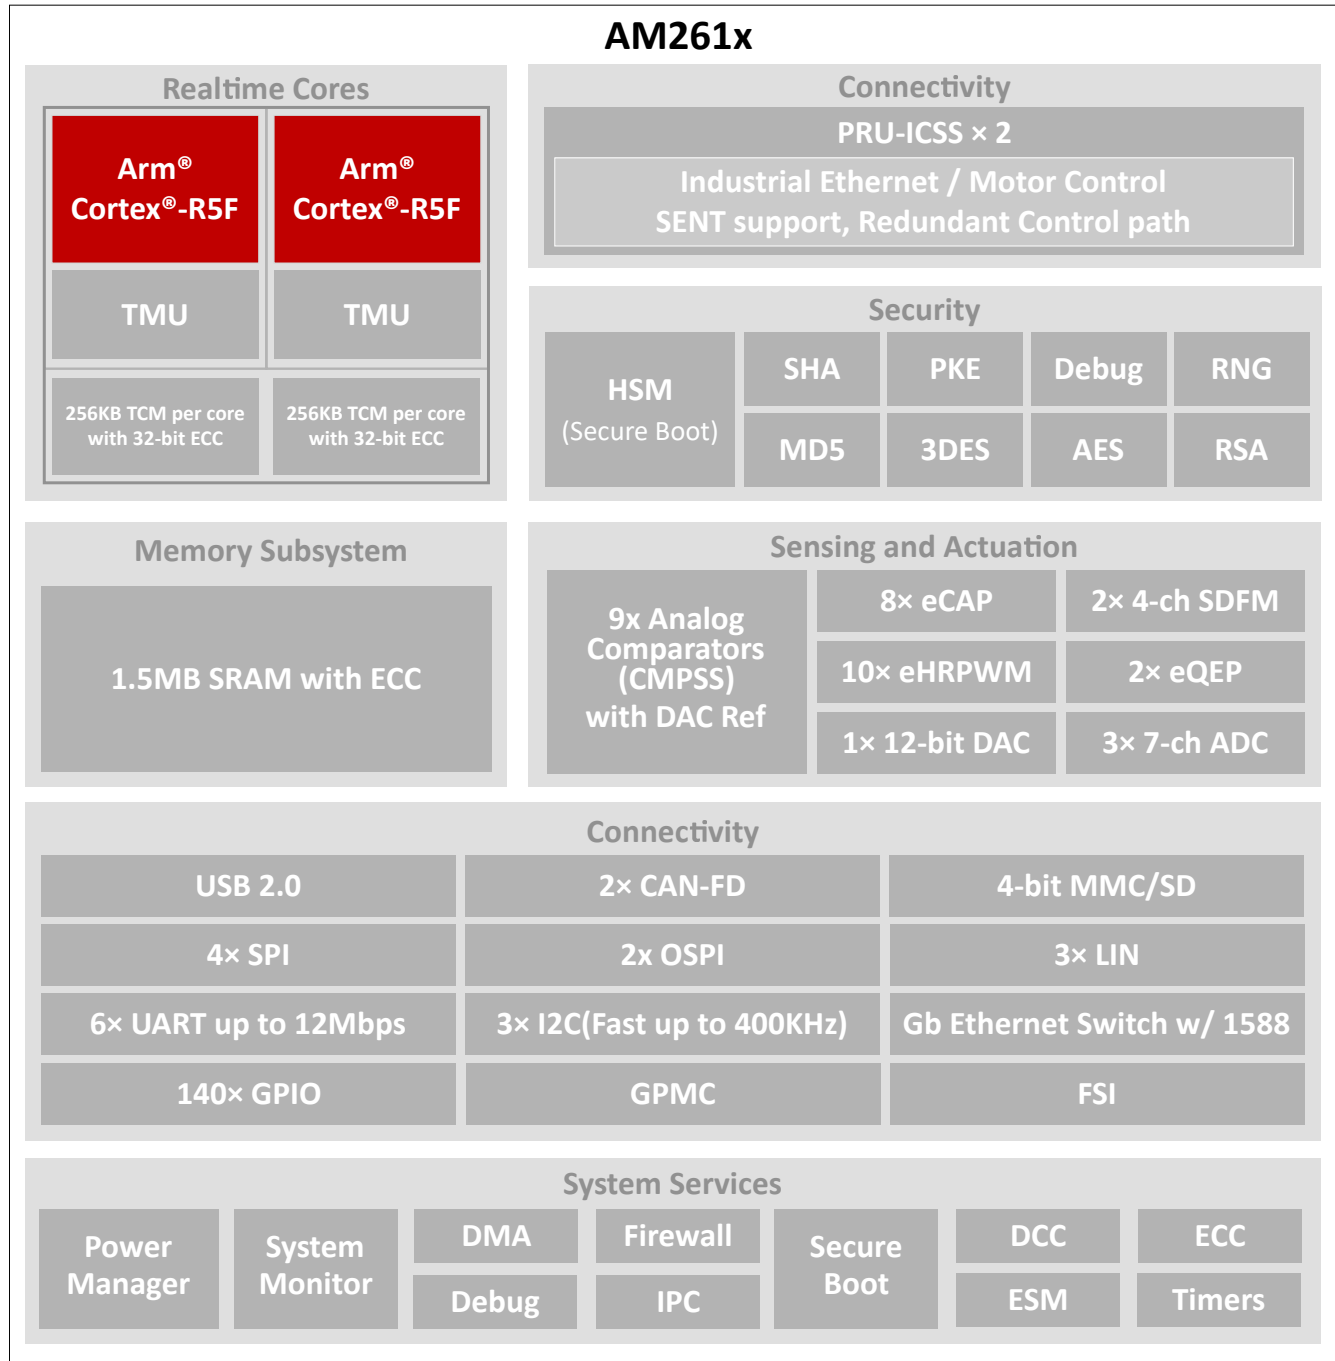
AM261x

Realtime Cores

Arm®
Cortex®-R5F

Arm®
Cortex®-R5F

TMU

TMU

256KB TCM per core with 32-bit ECC

256KB TCM per core with 32-bit ECC

Connectivity

PRU-ICSS × 2

Industrial Ethernet / Motor Control
SENT support, Redundant Control path

Security

HSM
(Secure Boot)

SHA

PKE

Debug

RNG

MD5

3DES

AES

RSA

Memory Subsystem

1.5MB SRAM with ECC

Sensing and Actuation

9x Analog Comparators (CMPSS) with DAC Ref

8× eCAP

2× 4-ch SDFM

10× eHRPWM

2× eQEP

1× 12-bit DAC

3× 7-ch ADC

Connectivity

| USB 2.0 | 2× CAN-FD | 4-bit MMC/SD |
|---|---|---|
| 4× SPI | 2x OSPI | 3× LIN |
| 6× UART up to 12Mbps | 3× I2C(Fast up to 400KHz) | Gb Ethernet Switch w/ 1588 |
| 140× GPIO | GPMC | FSI |

System Services

Power Manager

System Monitor

DMA

Debug

Firewall

IPC

Secure Boot

DCC

ESM

ECC

Timers